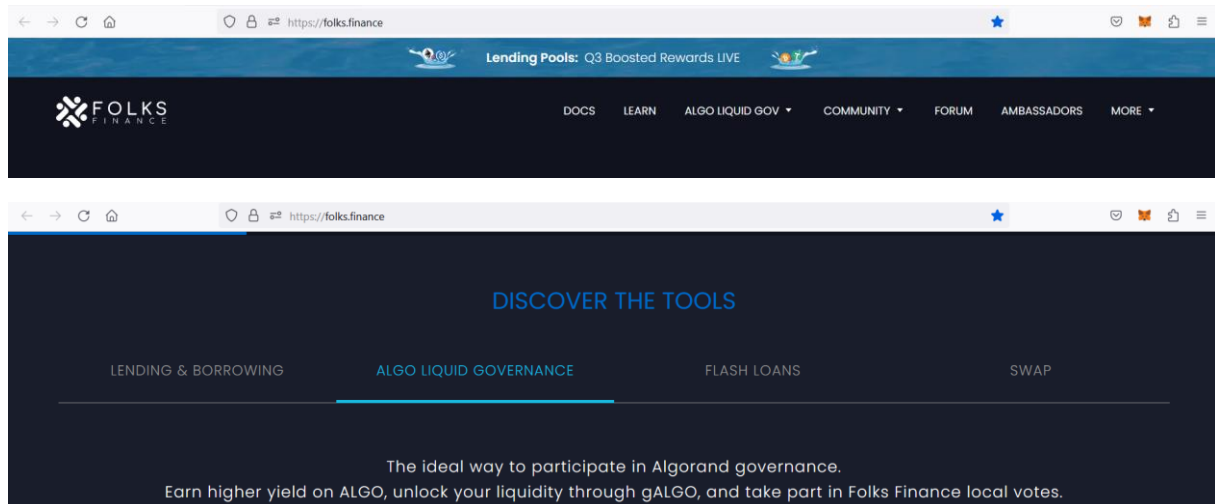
https://folks.finance

Lending Pools: Q3 Boosted Rewards LIVE

FOLKS FINANCE

DOCS LEARN ALGO LIQUID GOV ▾ COMMUNITY ▾ FORUM AMBASSADORS MORE ▾

https://folks.finance

DISCOVER THE TOOLS

LENDING & BORROWING ALGO LIQUID GOVERNANCE FLASH LOANS SWAP

The ideal way to participate in Algorand governance.
Earn higher yield on ALGO, unlock your liquidity through gALGO, and take part in Folks Finance local votes.